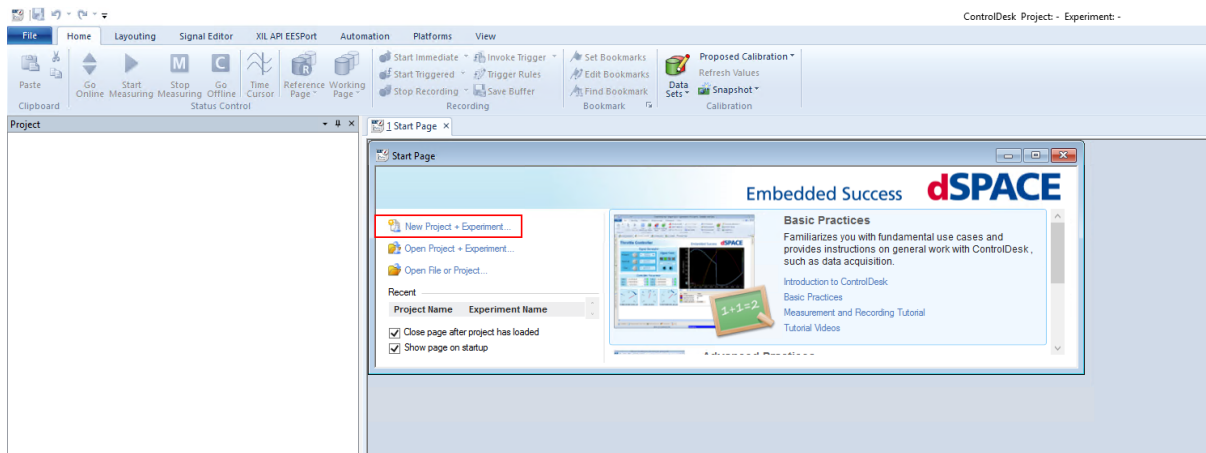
ControlDesk Project: - Experiment: -

File | Home | Layouting | Signal Editor | XIL API EESPort | Automation | Platforms | View

Paste
Clipboard

Go Online | Start Measuring | Stop Measuring | Go Offline | Time Cursor | Reference Page | Working Page
Status Control

Start Immediate | Invoke Trigger
Start Triggered | Trigger Rules
Stop Recording | Save Buffer
Recording

Set Bookmarks
Edit Bookmarks
Find Bookmark
Bookmark

Data Sets
Proposed Calibration
Refresh Values
Snapshot
Calibration

Project

1 Start Page ×

Start Page

Embedded Success dSPACE

New Project + Experiment...
Open Project + Experiment...
Open File or Project...

Recent

| Project Name | Experiment Name |
|---|---|

Close page after project has loaded
Show page on startup

Basic Practices
Familiarizes you with fundamental use cases and provides instructions on general work with ControlDesk, such as data acquisition.

Introduction to ControlDesk
Basic Practices
Measurement and Recording Tutorial
Tutorial Videos

1+1=2

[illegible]